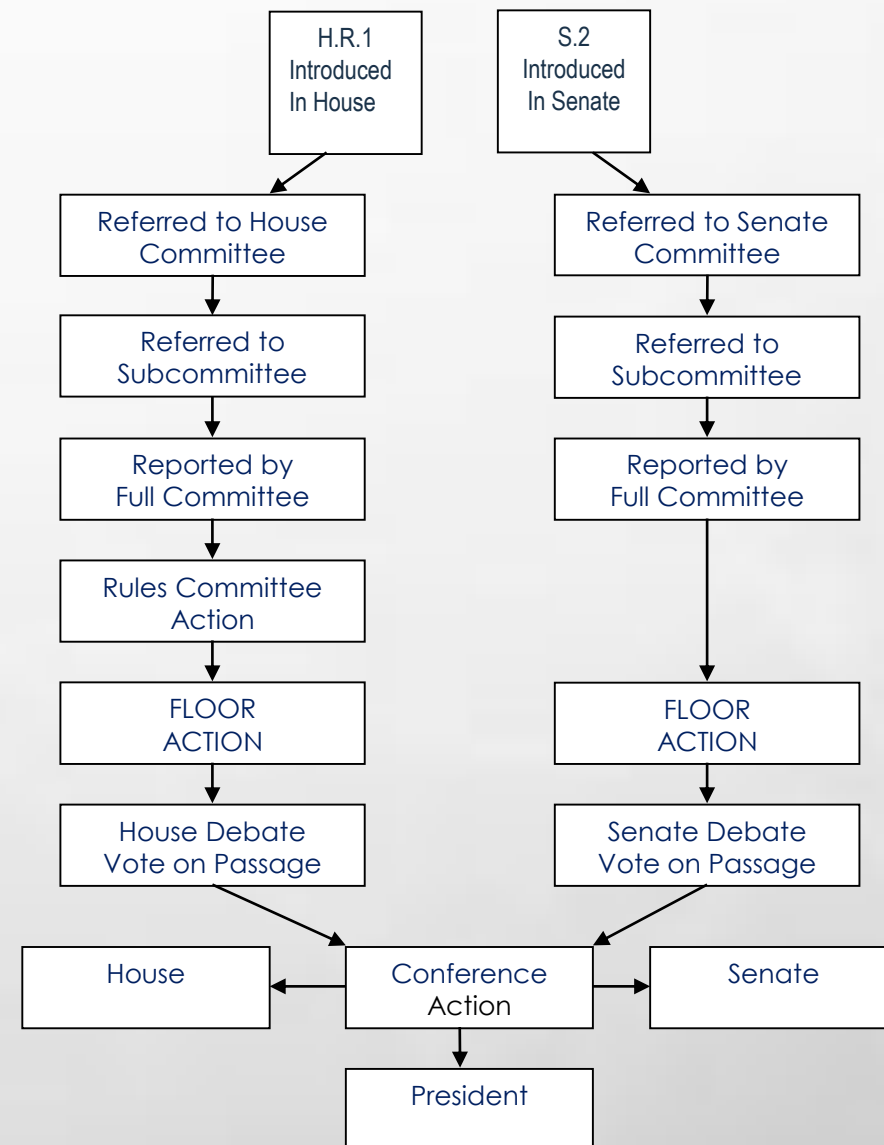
H.R.1
Introduced
In House

S.2
Introduced
In Senate

Referred to House Committee

Referred to Subcommittee

Reported by Full Committee

Rules Committee Action

FLOOR ACTION

House Debate Vote on Passage

Referred to Senate Committee

Referred to Subcommittee

Reported by Full Committee

FLOOR ACTION

Senate Debate Vote on Passage

House

Conference Action

Senate

President